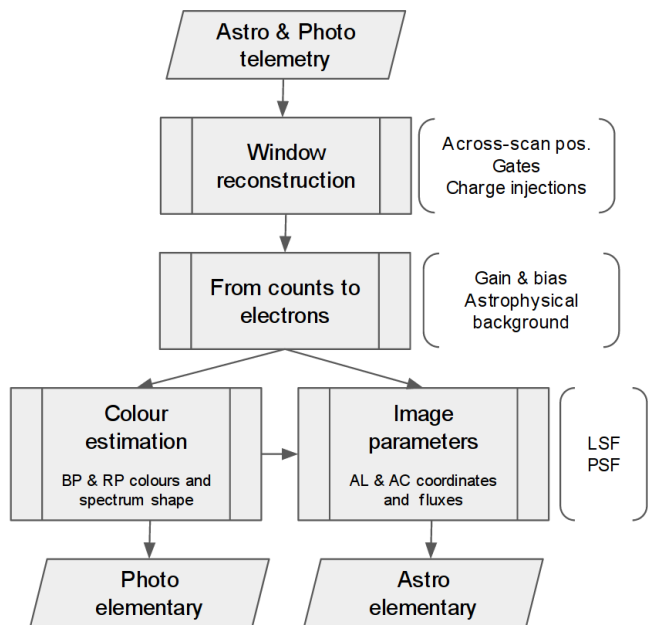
Astro & Photo telemetry

Window reconstruction

Across-scan pos.
Gates
Charge injections

From counts to electrons

Gain & bias
Astrophysical background

Colour estimation

BP & RP colours and spectrum shape

Image parameters

AL & AC coordinates and fluxes

LSF
PSF

Photo elementary

Astro elementary